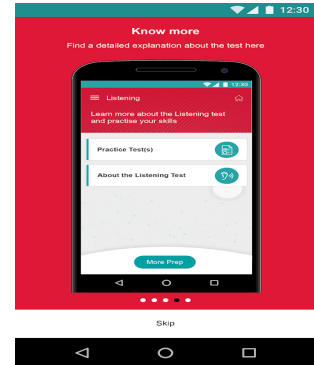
12:30

Know more

Find a detailed explanation about the test here

12:30

Listening

Learn more about the Listening test and practise your skills

Practice Test(s)

About the Listening Test

More Prep

Skip